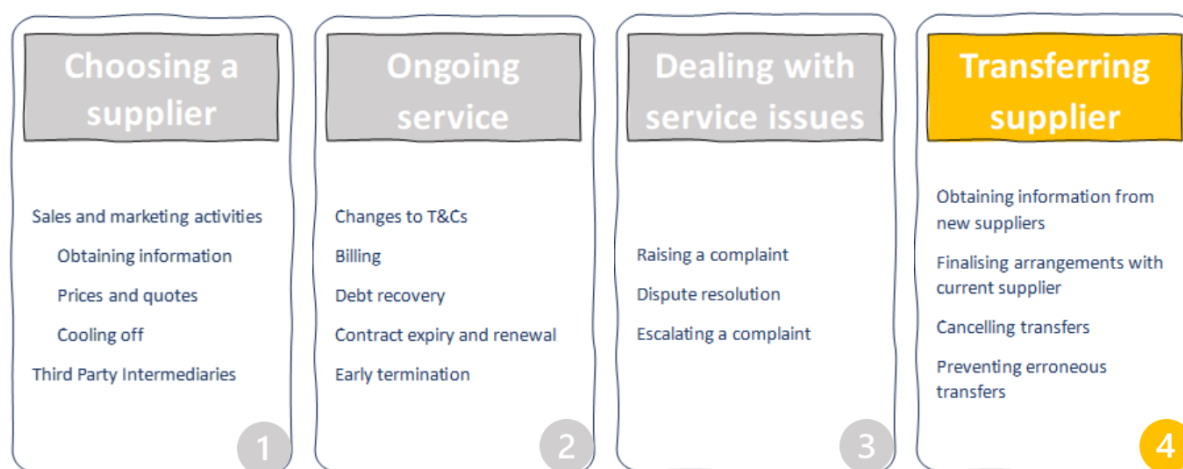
Choosing a supplier

Sales and marketing activities

Obtaining information

Prices and quotes

Cooling off

Third Party Intermediaries

1

Ongoing service

Changes to T&Cs

Billing

Debt recovery

Contract expiry and renewal

Early termination

2

Dealing with service issues

Raising a complaint

Dispute resolution

Escalating a complaint

3

Transferring supplier

Obtaining information from new suppliers

Finalising arrangements with current supplier

Cancelling transfers

Preventing erroneous transfers

4